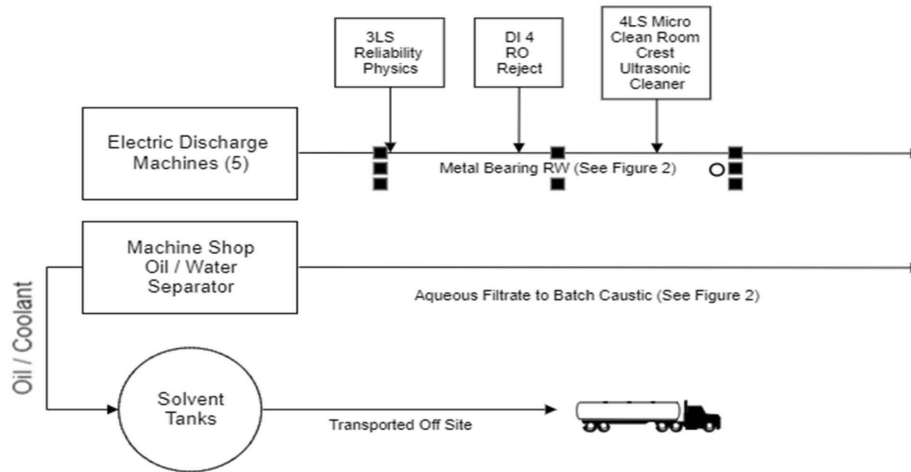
3LS Reliability Physics

DI 4 RO Reject

4LS Micro Clean Room Crest Ultrasonic Cleaner

Electric Discharge Machines (5)

Metal Bearing RW (See Figure 2)

Machine Shop Oil / Water Separator

Aqueous Filtrate to Batch Caustic (See Figure 2)

Oil / Coolant

Solvent Tanks

Transported Off Site